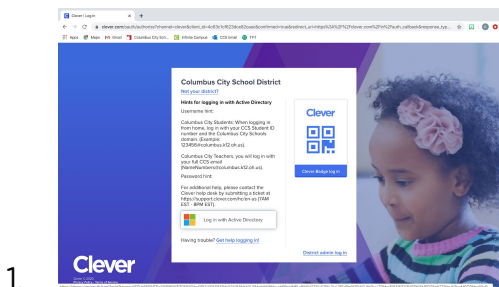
Clever | Log in
clever.com/oauth/authorize?channel=clever&client_id=4c63c1cf623dce82caac&confirmed=true&redirect_uri=https%3A%2F%2Fclever.com%2Fin%2Fauth_callback&response_typ...
Apps Maps Gmail Columbus City Sch... Infinite Campus CCS Email TPT

Columbus City School District
Not your district?

Hints for logging in with Active Directory
Username hint:
Columbus City Students: When logging in from home, log in with your CCS Student ID number and the Columbus City Schools domain. (Example: 123456@columbus.k12.oh.us).
Columbus City Teachers, you will log in with your full CCS email (Name#lastname@columbus.k12.oh.us).
Password hint:
For additional help, please contact the Clever help desk by submitting a ticket at https://support.clever.com/hc/en-us (7AM EST - 8PM EST).

Log in with Active Directory

Having trouble? Get help logging in!

Clever
Clever Badge log in

District admin log in

Clever
Clever © 2020
Privacy Policy · Terms of Service

1.